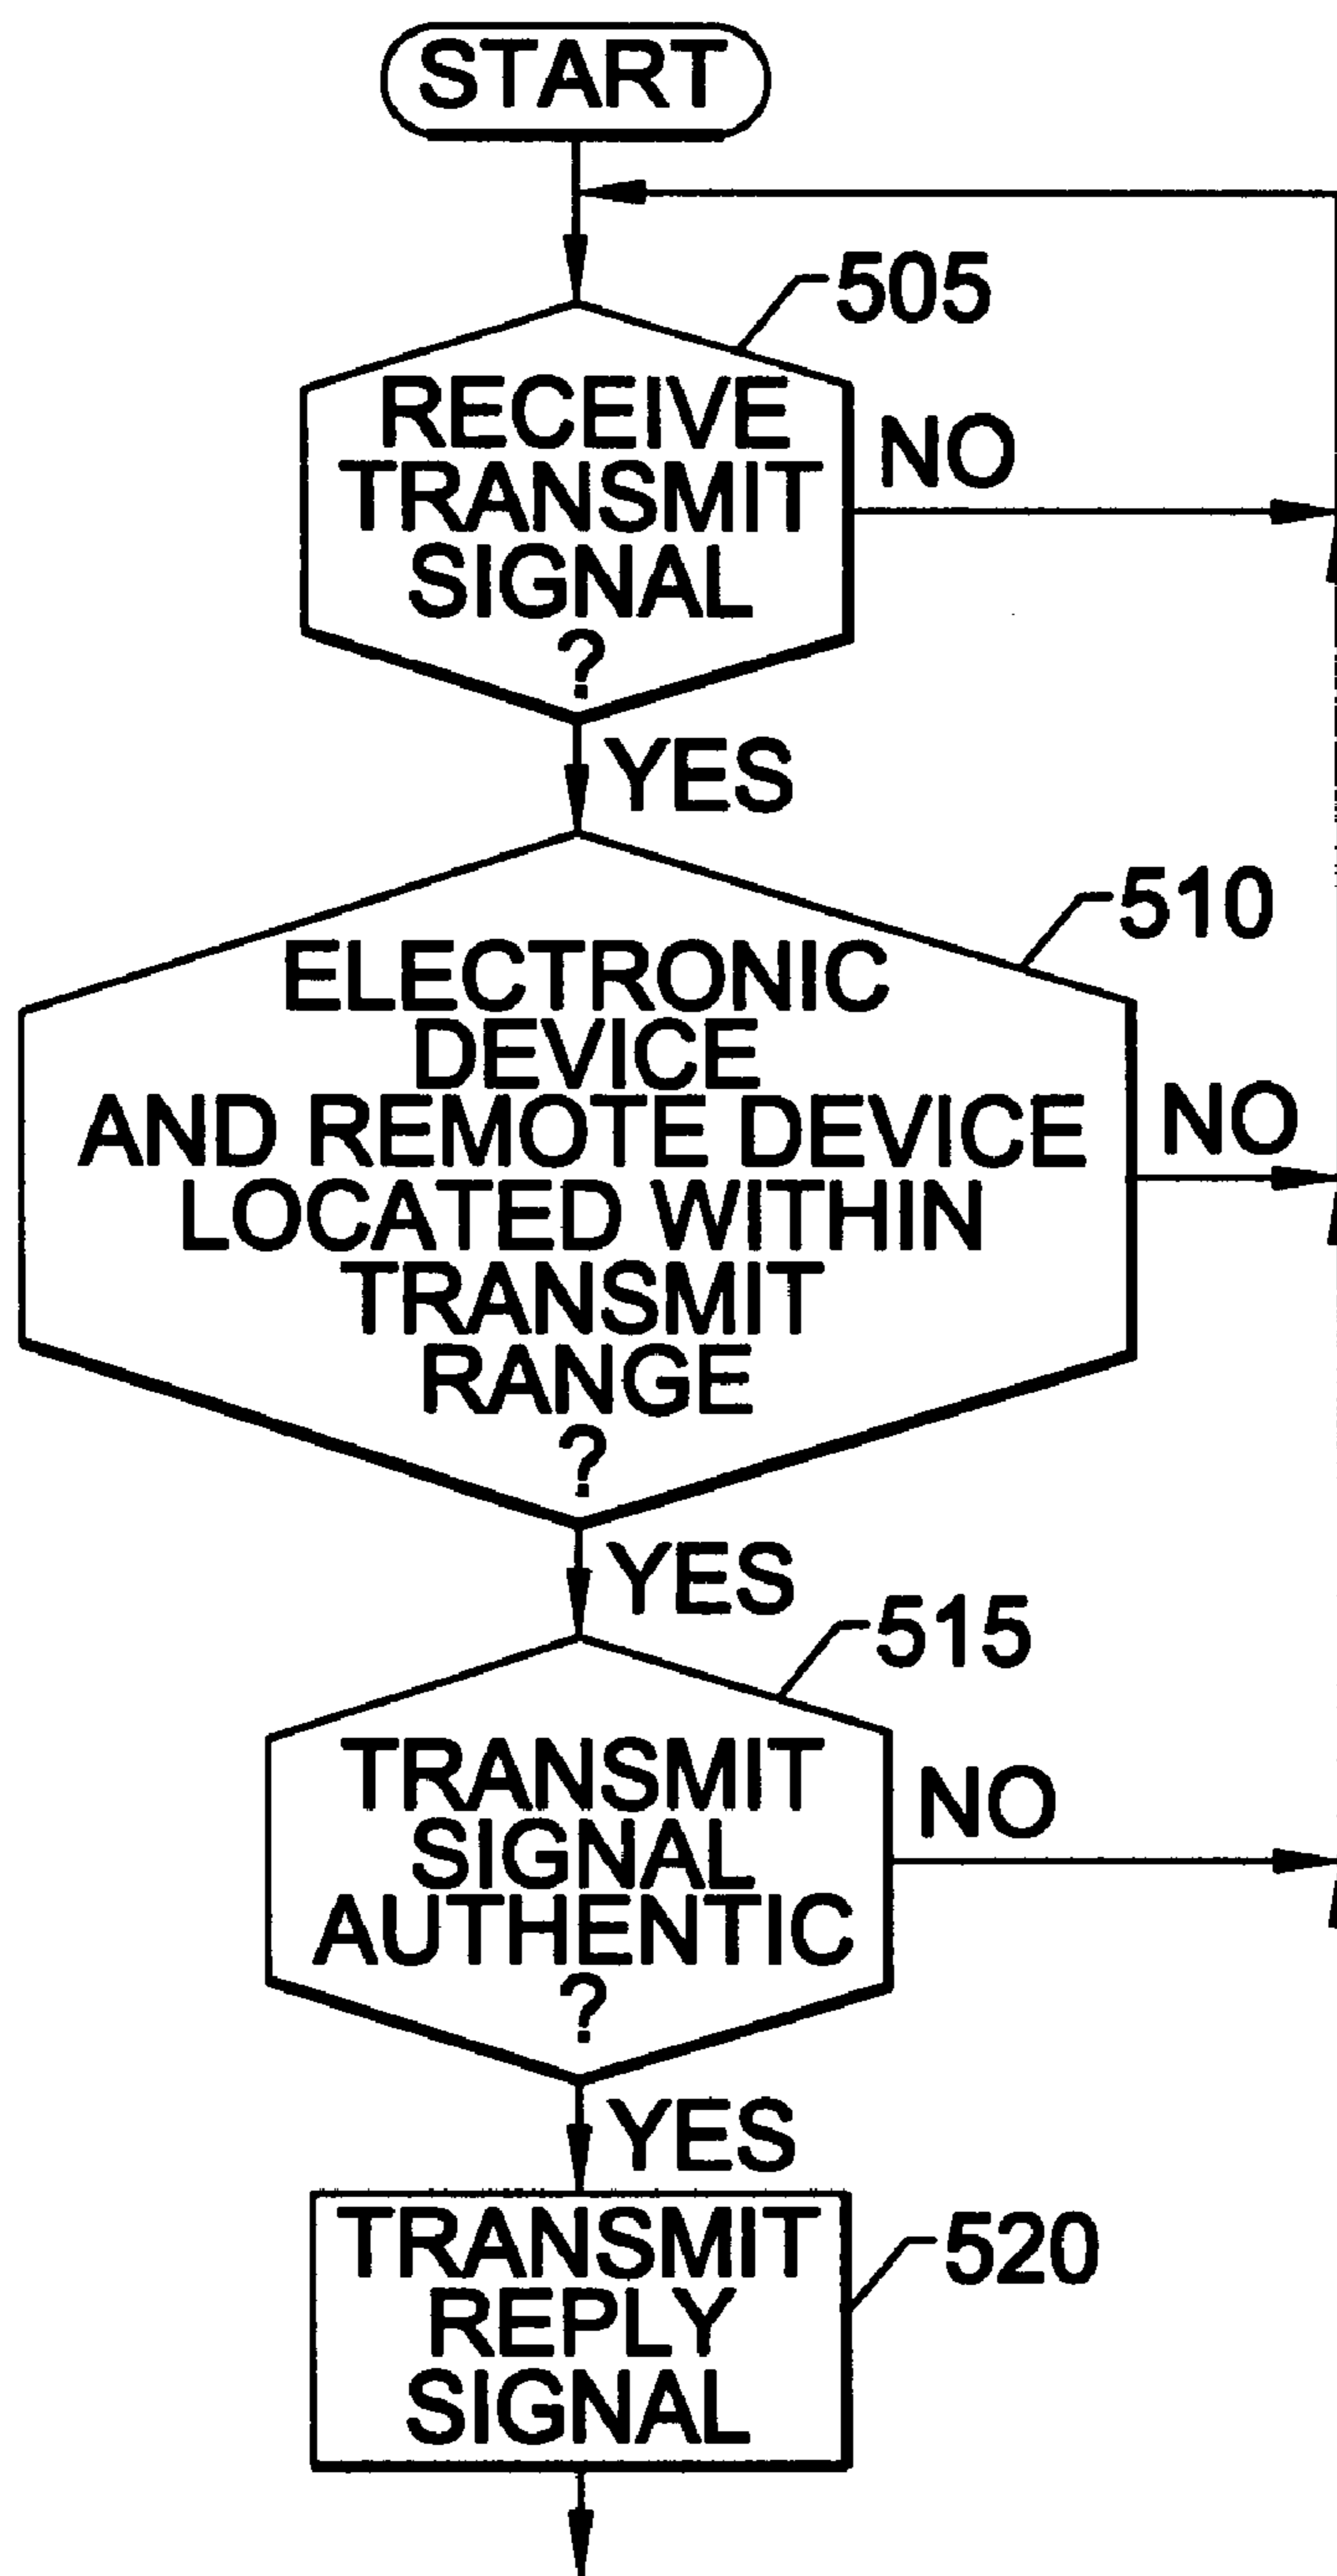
START

505

RECEIVE TRANSMIT SIGNAL ?

NO

YES

510

ELECTRONIC DEVICE AND REMOTE DEVICE LOCATED WITHIN TRANSMIT RANGE ?

NO

YES

515

TRANSMIT SIGNAL AUTHENTIC ?

NO

YES

TRANSMIT REPLY SIGNAL

520